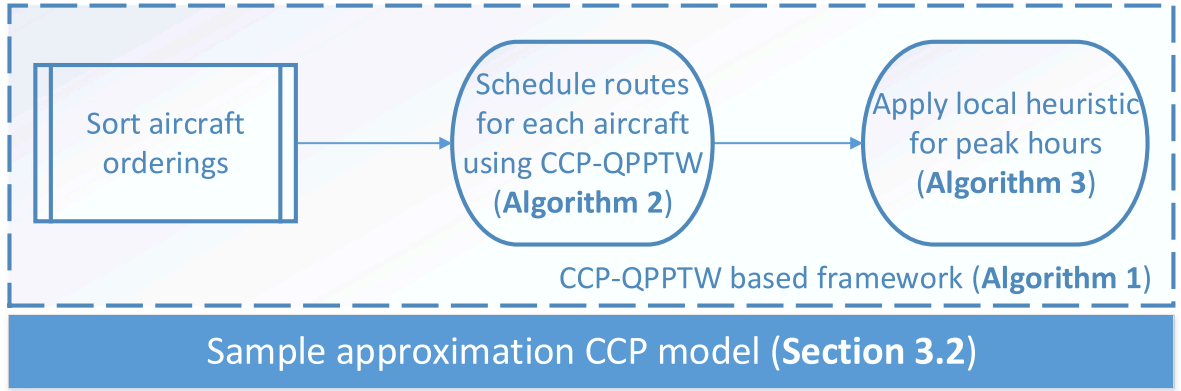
Sort aircraft orderings

Schedule routes for each aircraft using CCP-QPPTW (**Algorithm 2**)

Apply local heuristic for peak hours (**Algorithm 3**)

CCP-QPPTW based framework (**Algorithm 1**)

Sample approximation CCP model (**Section 3.2**)